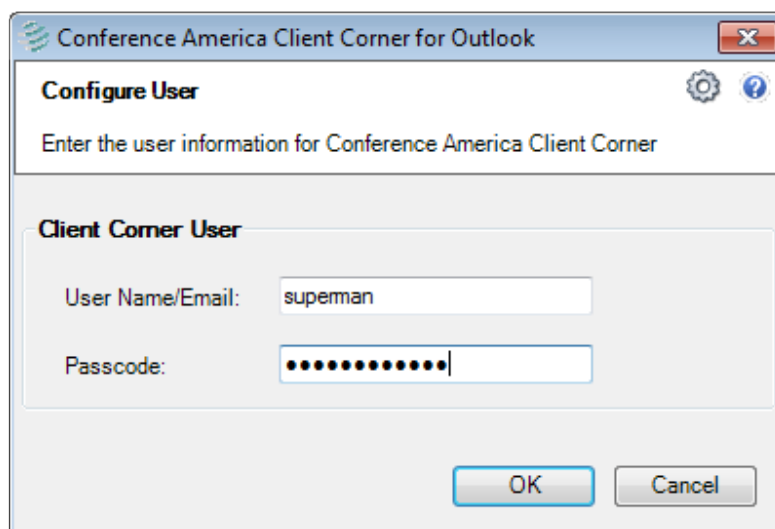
Conference America Client Corner for Outlook

Configure User

Enter the user information for Conference America Client Corner

Client Corner User

User Name/Email: superman

Passcode: ••••••••••••

OK Cancel